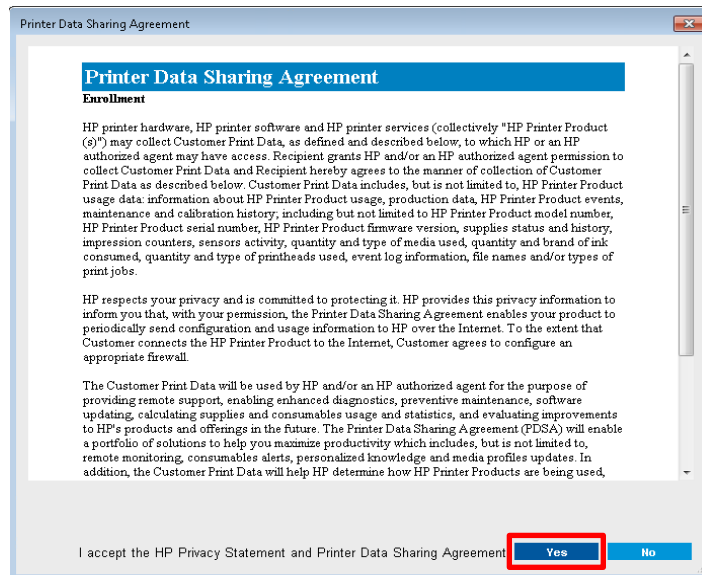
Printer Data Sharing Agreement

Printer Data Sharing Agreement

Enrollment

HP printer hardware, HP printer software and HP printer services (collectively "HP Printer Product (s)") may collect Customer Print Data, as defined and described below, to which HP or an HP authorized agent may have access. Recipient grants HP and/or an HP authorized agent permission to collect Customer Print Data and Recipient hereby agrees to the manner of collection of Customer Print Data as described below. Customer Print Data includes, but is not limited to, HP Printer Product usage data: information about HP Printer Product usage, production data, HP Printer Product events, maintenance and calibration history; including but not limited to HP Printer Product model number, HP Printer Product serial number, HP Printer Product firmware version, supplies status and history, impression counters, sensors activity, quantity and type of media used, quantity and brand of ink consumed, quantity and type of printheads used, event log information, file names and/or types of print jobs.

HP respects your privacy and is committed to protecting it. HP provides this privacy information to inform you that, with your permission, the Printer Data Sharing Agreement enables your product to periodically send configuration and usage information to HP over the Internet. To the extent that Customer connects the HP Printer Product to the Internet, Customer agrees to configure an appropriate firewall.

The Customer Print Data will be used by HP and/or an HP authorized agent for the purpose of providing remote support, enabling enhanced diagnostics, preventive maintenance, software updating, calculating supplies and consumables usage and statistics, and evaluating improvements to HP's products and offerings in the future. The Printer Data Sharing Agreement (PDSA) will enable a portfolio of solutions to help you maximize productivity which includes, but is not limited to, remote monitoring, consumables alerts, personalized knowledge and media profiles updates. In addition, the Customer Print Data will help HP determine how HP Printer Products are being used,

I accept the HP Privacy Statement and Printer Data Sharing Agreement

Yes

No